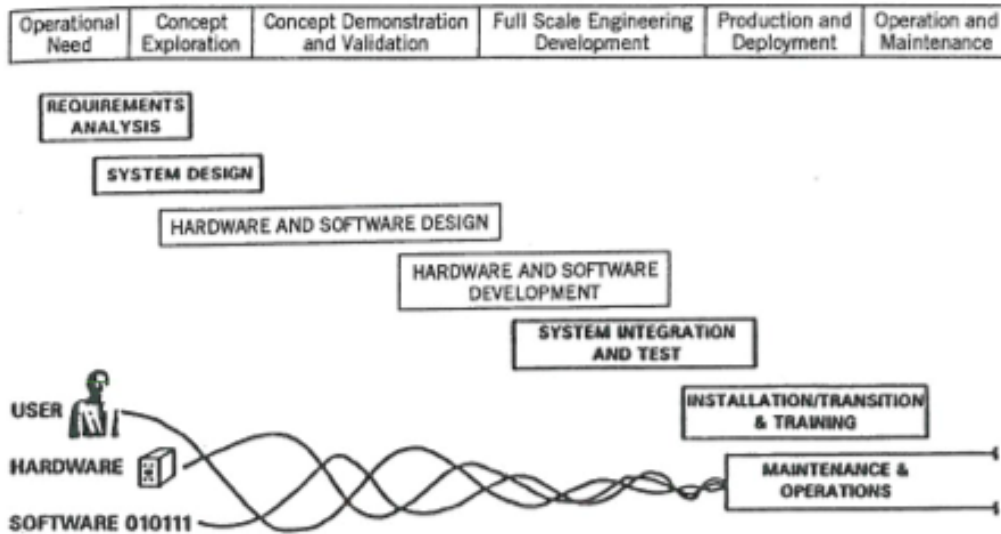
| Operational Need | Concept Exploration | Concept Demonstration and Validation | Full Scale Engineering Development | Production and Deployment | Operation and Maintenance |
|---|---|---|---|---|---|

REQUIREMENTS ANALYSIS

SYSTEM DESIGN

HARDWARE AND SOFTWARE DESIGN

HARDWARE AND SOFTWARE DEVELOPMENT

SYSTEM INTEGRATION AND TEST

INSTALLATION/TRANSITION & TRAINING

MAINTENANCE & OPERATIONS

USER

HARDWARE

SOFTWARE 010111